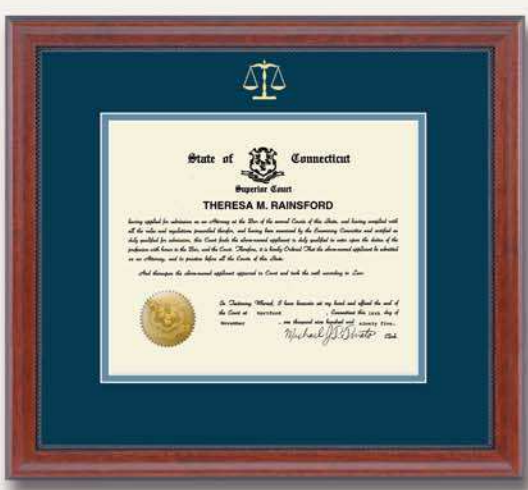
State of Connecticut

Superior Court

THERESA M. RAINSFORD

having applied for admission as an Attorney at the Bar of the several Courts of this State, and having complied with all the rules and regulations prescribed therefor, and having been examined by the Examining Committee and certified as duly qualified for admission, this Court finds the above-named applicant is duly qualified to enter upon the duties of the profession with honor to the Bar, and the Court. Therefore, it is hereby Ordered That the above-named applicant be admitted as an Attorney, and to practice before all the Courts of this State.

And thereupon the above-named applicant appeared in Court and took the oath according to Law.

In Testimony Whereof, I have hereunto set my hand and affixed the seal of the Court at Hartford, Connecticut this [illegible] day of November, one thousand nine hundred and ninety five.

Michael J. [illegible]

Clerk